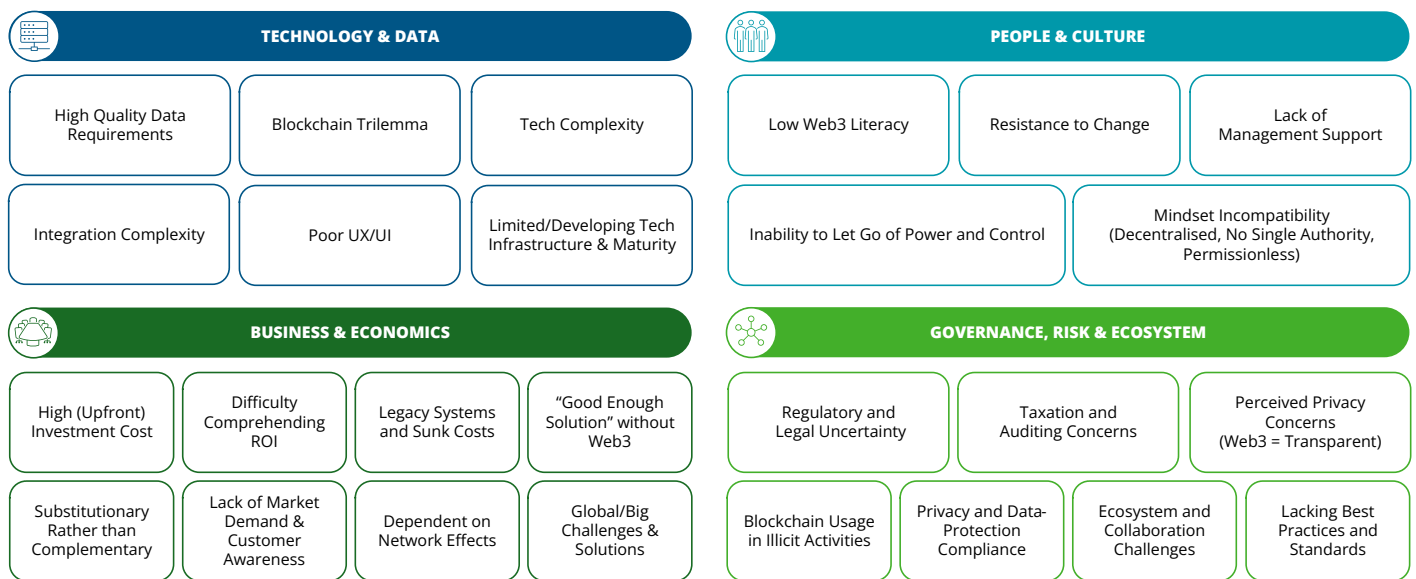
TECHNOLOGY & DATA

High Quality Data Requirements

Blockchain Trilemma

Tech Complexity

Integration Complexity

Poor UX/UI

Limited/Developing Tech Infrastructure & Maturity

PEOPLE & CULTURE

Low Web3 Literacy

Resistance to Change

Lack of Management Support

Inability to Let Go of Power and Control

Mindset Incompatibility (Decentralised, No Single Authority, Permissionless)

BUSINESS & ECONOMICS

High (Upfront) Investment Cost

Difficulty Comprehending ROI

Legacy Systems and Sunk Costs

“Good Enough Solution” without Web3

Substitutionary Rather than Complementary

Lack of Market Demand & Customer Awareness

Dependent on Network Effects

Global/Big Challenges & Solutions

GOVERNANCE, RISK & ECOSYSTEM

Regulatory and Legal Uncertainty

Taxation and Auditing Concerns

Perceived Privacy Concerns (Web3 = Transparent)

Blockchain Usage in Illicit Activities

Privacy and Data-Protection Compliance

Ecosystem and Collaboration Challenges

Lacking Best Practices and Standards